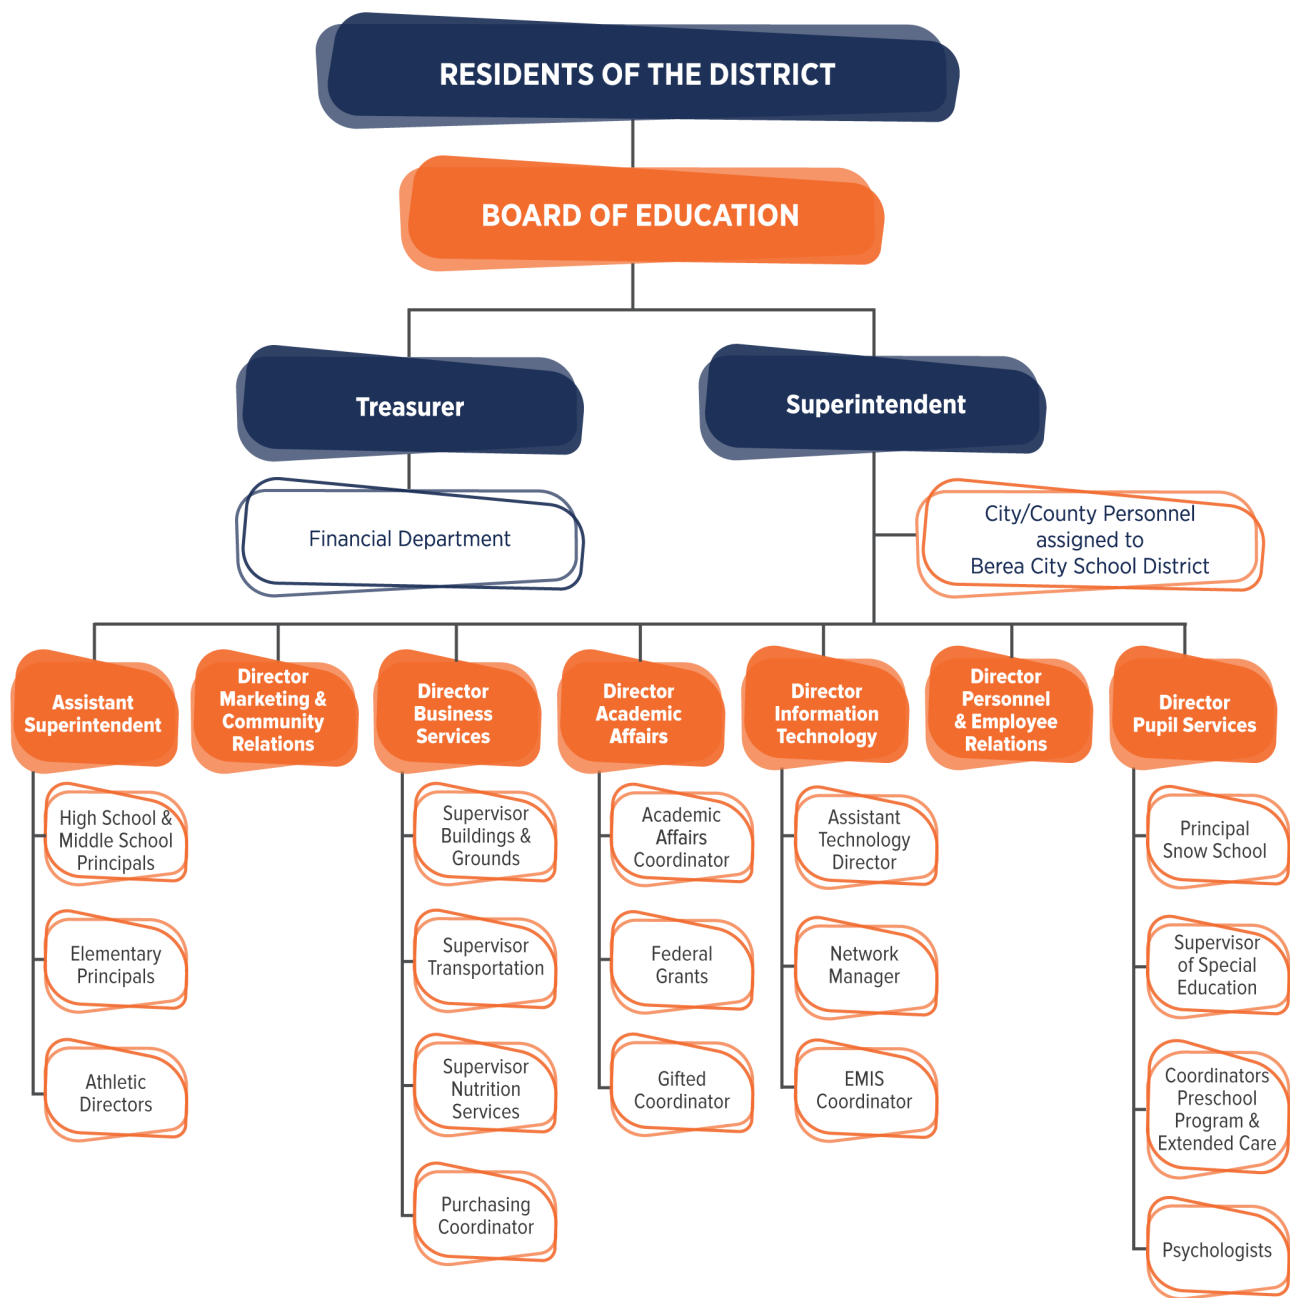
RESIDENTS OF THE DISTRICT

BOARD OF EDUCATION

Treasurer

Superintendent

Financial Department

City/County Personnel assigned to Berea City School District

Assistant Superintendent

Director Marketing & Community Relations

Director Business Services

Director Academic Affairs

Director Information Technology

Director Personnel & Employee Relations

Director Pupil Services

High School & Middle School Principals

Elementary Principals

Athletic Directors

Supervisor Buildings & Grounds

Supervisor Transportation

Supervisor Nutrition Services

Purchasing Coordinator

Academic Affairs Coordinator

Federal Grants

Gifted Coordinator

Assistant Technology Director

Network Manager

EMIS Coordinator

Principal Snow School

Supervisor of Special Education

Coordinators Preschool Program & Extended Care

Psychologists